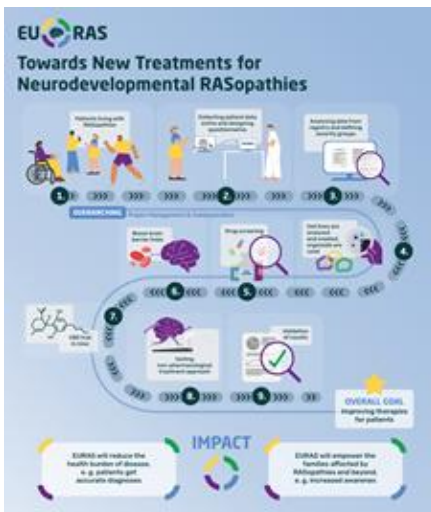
EURAS

Towards New Treatments for Neurodevelopmental RASopathies

Patients living with RASopathies

1.

Collecting patient data, samples and designing questionnaires

2.

Analysing data from registry and defining severity groups

3.

OVERARCHING: Project Management & Dissemination

4.

Cell lines are analysed and mutant organoids are used

Drug screening

5.

Blood-brain barrier tests

6.

7.

CBD trial in mice

Testing non-pharmacological treatment approaches

8.

Validation of results

9.

OVERALL GOAL: Improving therapies for patients

IMPACT

EURAS will reduce the health burden of disease, e.g. patients get accurate diagnoses

EURAS will empower the families affected by RASopathies and beyond, e.g. increased awareness